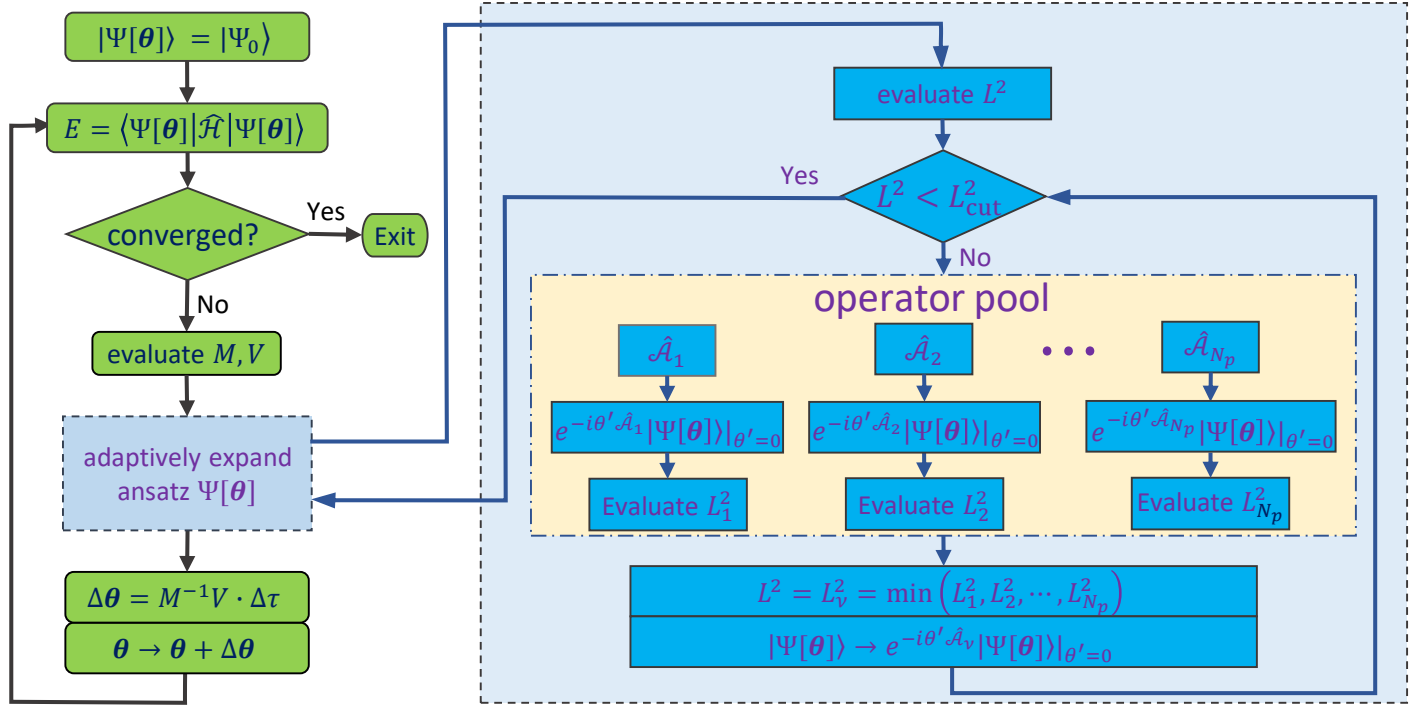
$|\Psi[\boldsymbol{\theta}]\rangle = |\Psi_0\rangle$

$E = \langle\Psi[\boldsymbol{\theta}]|\hat{\mathcal{H}}|\Psi[\boldsymbol{\theta}]\rangle$

converged?

Yes

Exit

No

evaluate $M, V$

adaptively expand ansatz $\Psi[\boldsymbol{\theta}]$

$\Delta\boldsymbol{\theta} = M^{-1}V \cdot \Delta\tau$

$\boldsymbol{\theta} \to \boldsymbol{\theta} + \Delta\boldsymbol{\theta}$

evaluate $L^2$

Yes

$L^2 < L^2_{\text{cut}}$

No

operator pool

$\hat{\mathcal{A}}_1$

$\hat{\mathcal{A}}_2$

• • •

$\hat{\mathcal{A}}_{N_p}$

$e^{-i\theta'\hat{\mathcal{A}}_1}|\Psi[\boldsymbol{\theta}]\rangle|_{\theta'=0}$

$e^{-i\theta'\hat{\mathcal{A}}_2}|\Psi[\boldsymbol{\theta}]\rangle|_{\theta'=0}$

$e^{-i\theta'\hat{\mathcal{A}}_{N_p}}|\Psi[\boldsymbol{\theta}]\rangle|_{\theta'=0}$

Evaluate $L^2_1$

Evaluate $L^2_2$

Evaluate $L^2_{N_p}$

$L^2 = L^2_\nu = \min\left(L^2_1, L^2_2, \cdots, L^2_{N_p}\right)$

$|\Psi[\boldsymbol{\theta}]\rangle \to e^{-i\theta'\hat{\mathcal{A}}_\nu}|\Psi[\boldsymbol{\theta}]\rangle|_{\theta'=0}$